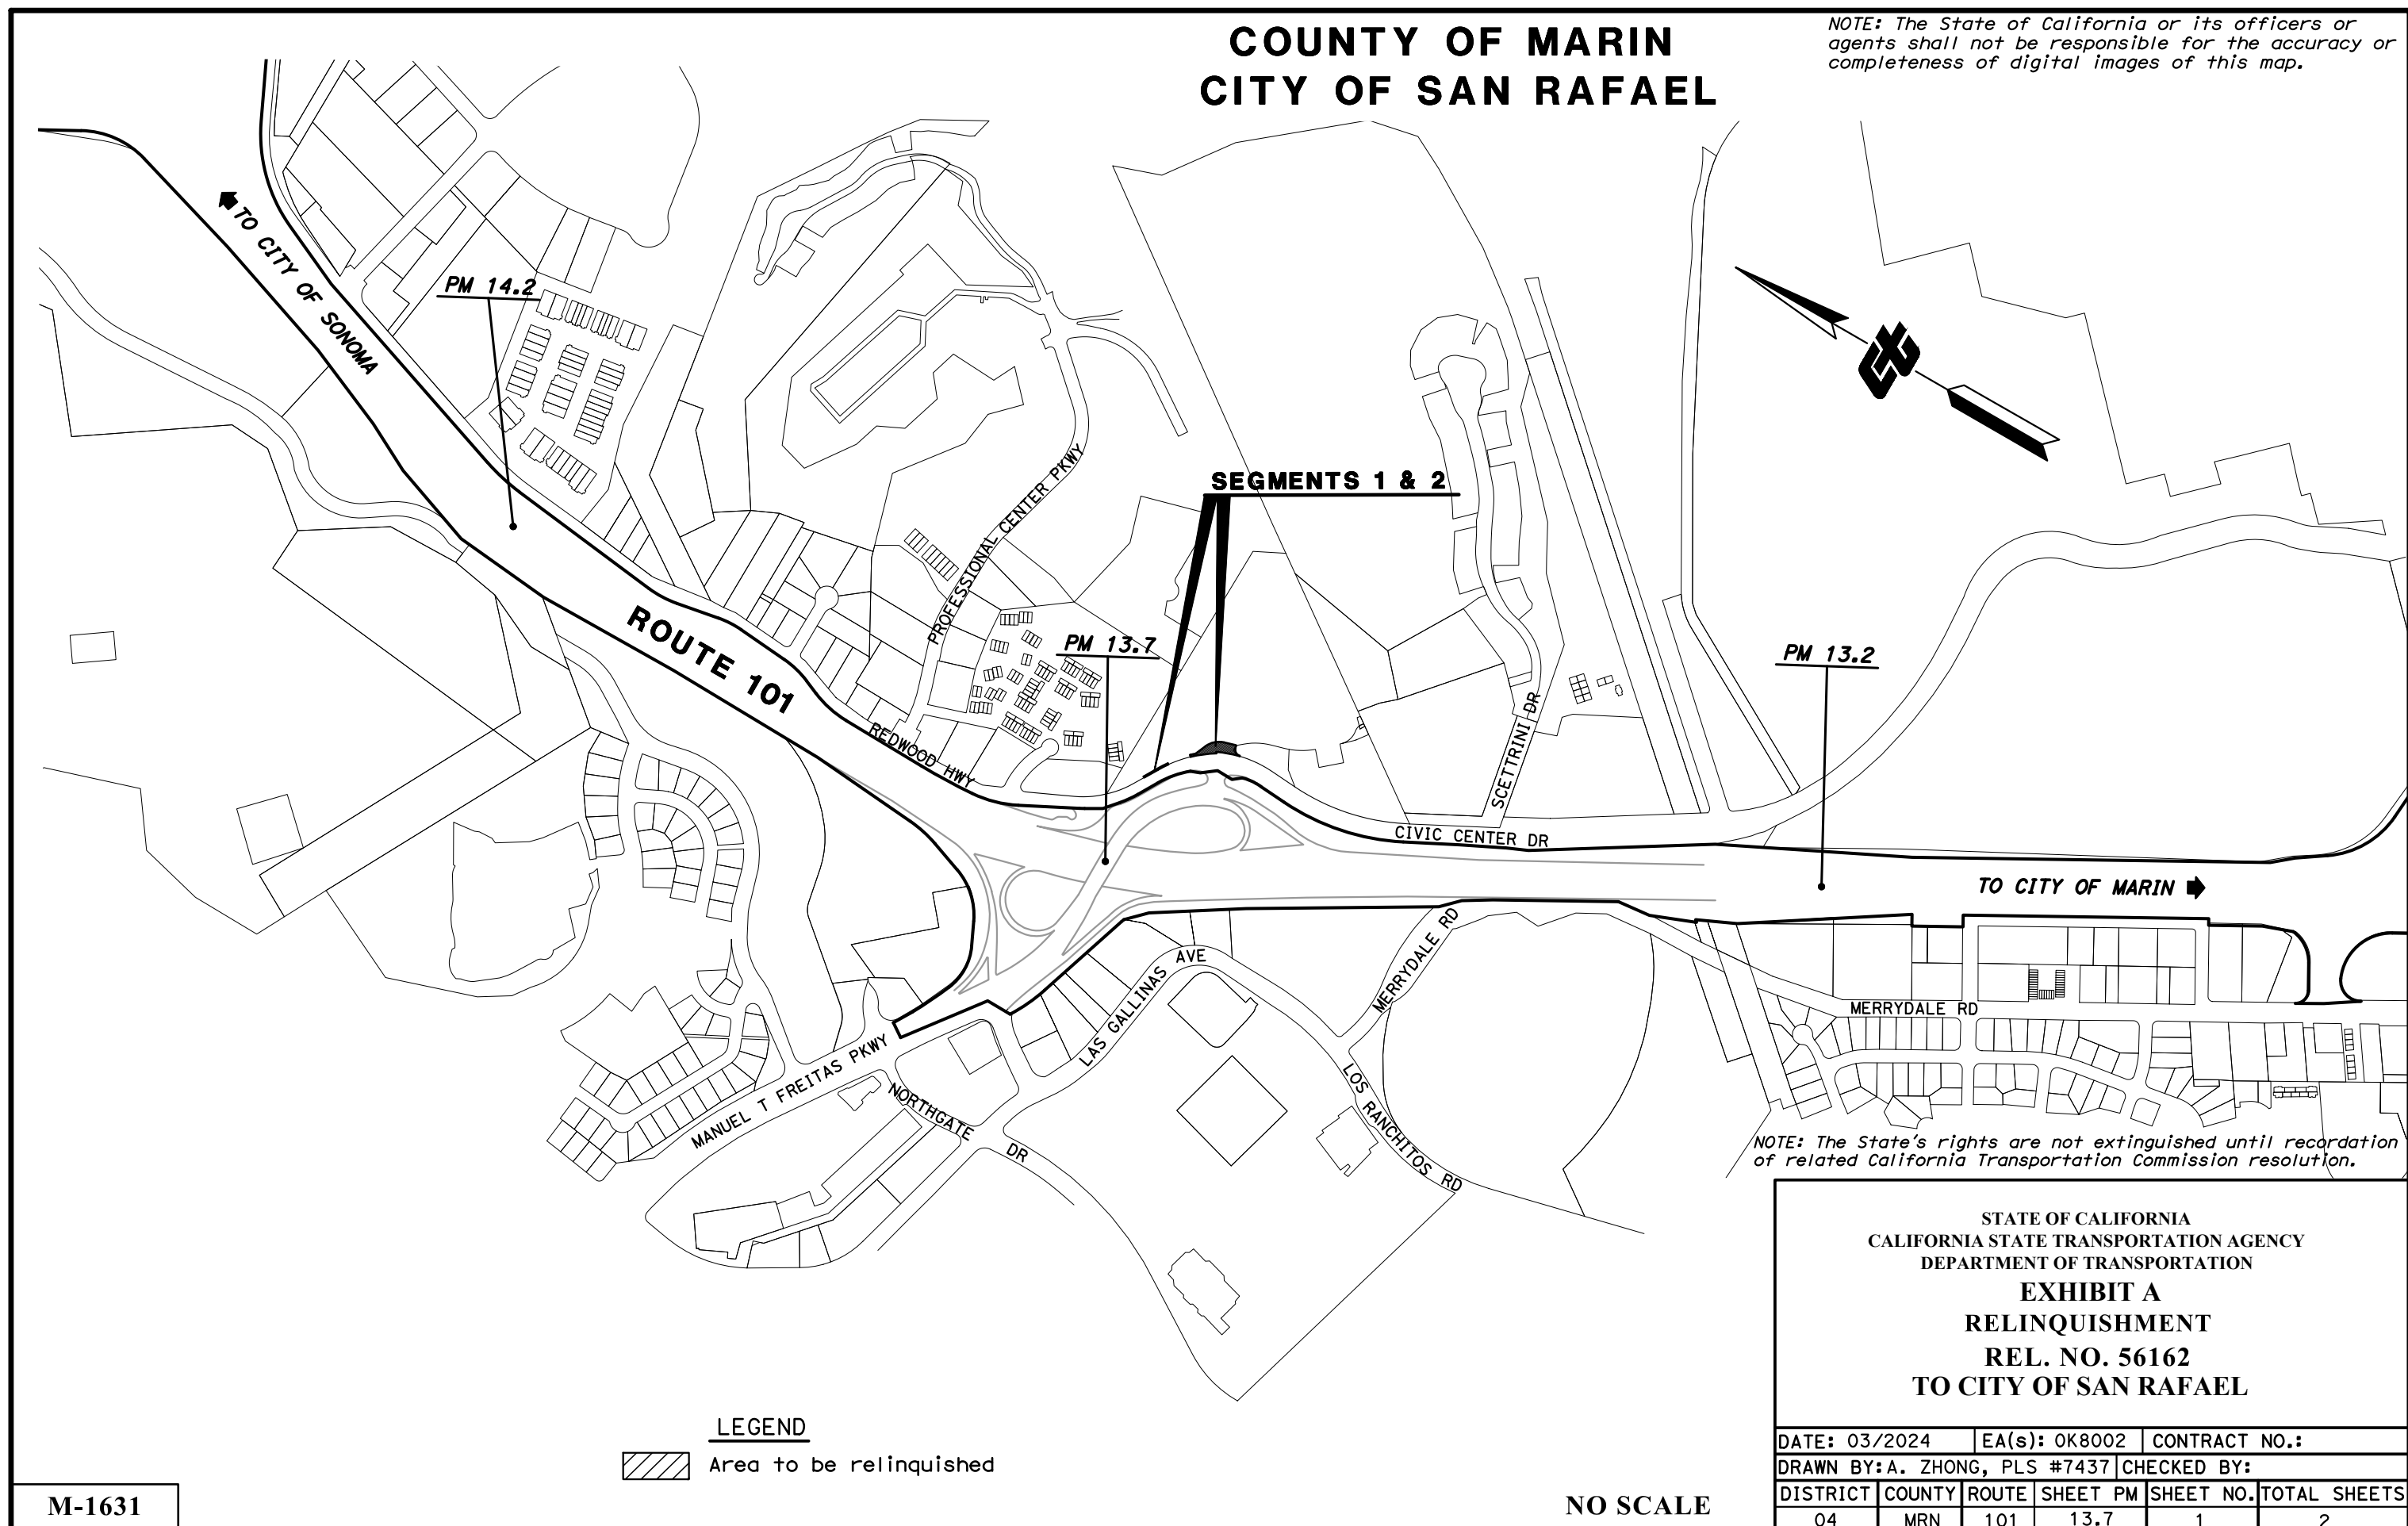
COUNTY OF MARIN
CITY OF SAN RAFAEL

NOTE: The State of California or its officers or agents shall not be responsible for the accuracy or completeness of digital images of this map.

TO CITY OF SONOMA

PM 14.2

SEGMENTS 1 & 2

PROFESSIONAL CENTER PKWY

PM 13.7

ROUTE 101

REDWOOD HWY

SCETTRINI DR

PM 13.2

CIVIC CENTER DR

TO CITY OF MARIN

MERRYDALE RD

MERRYDALE RD

LAS GALLINAS AVE

MANUEL T FREITAS PKWY

NORTHGATE DR

LOS RANCHITOS RD

NOTE: The State's rights are not extinguished until recordation of related California Transportation Commission resolution.

STATE OF CALIFORNIA
CALIFORNIA STATE TRANSPORTATION AGENCY
DEPARTMENT OF TRANSPORTATION
EXHIBIT A
RELINQUISHMENT
REL. NO. 56162
TO CITY OF SAN RAFAEL

| DATE: 03/2024 | EA(s): 0K8002 | CONTRACT NO.: | | | |
|---|---|---|---|---|---|
| DRAWN BY: A. ZHONG, PLS #7437 | | CHECKED BY: | | | |
| DISTRICT | COUNTY | ROUTE | SHEET PM | SHEET NO. | TOTAL SHEETS |
| 04 | MRN | 101 | 13.7 | 1 | 2 |

LEGEND
Area to be relinquished

NO SCALE

M-1631